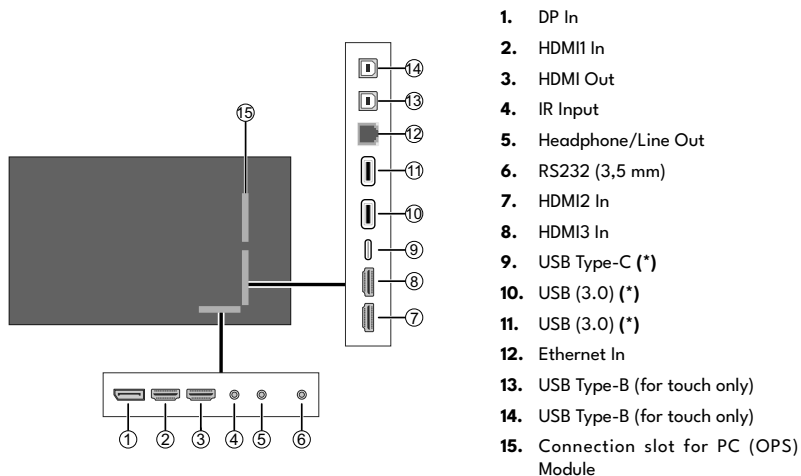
14
13
12
11
10
9
8
7
15
1 2 3 4 5 6

1. DP In
2. HDMI1 In
3. HDMI Out
4. IR Input
5. Headphone/Line Out
6. RS232 (3,5 mm)
7. HDMI2 In
8. HDMI3 In
9. USB Type-C (*)
10. USB (3.0) (*)
11. USB (3.0) (*)
12. Ethernet In
13. USB Type-B (for touch only)
14. USB Type-B (for touch only)
15. Connection slot for PC (OPS) Module